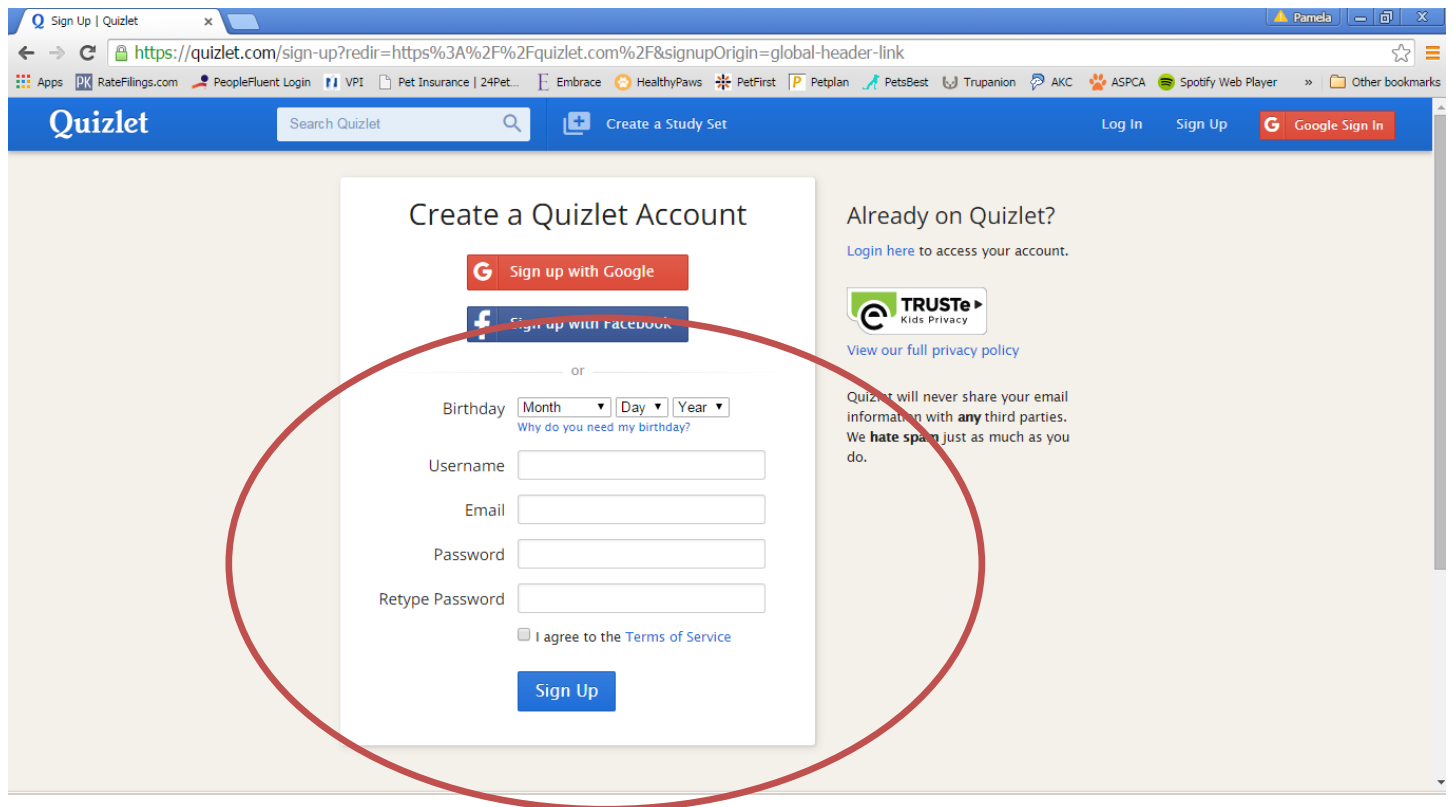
Sign Up | Quizlet

Pamela

https://quizlet.com/sign-up?redir=https%3A%2F%2Fquizlet.com%2F&signupOrigin=global-header-link

Apps RateFilings.com PeopleFluent Login VPI Pet Insurance | 24Pet... Embrace HealthyPaws PetFirst Petplan PetsBest Trupanion AKC ASPCA Spotify Web Player » Other bookmarks

Quizlet Search Quizlet Create a Study Set Log In Sign Up Google Sign In

Create a Quizlet Account

Sign up with Google

Sign up with Facebook

or

Birthday Month Day Year
Why do you need my birthday?

Username

Email

Password

Retype Password

I agree to the Terms of Service

Sign Up

Already on Quizlet?

Login here to access your account.

TRUSTe Kids Privacy

View our full privacy policy

Quizlet will never share your email information with any third parties. We hate spam just as much as you do.